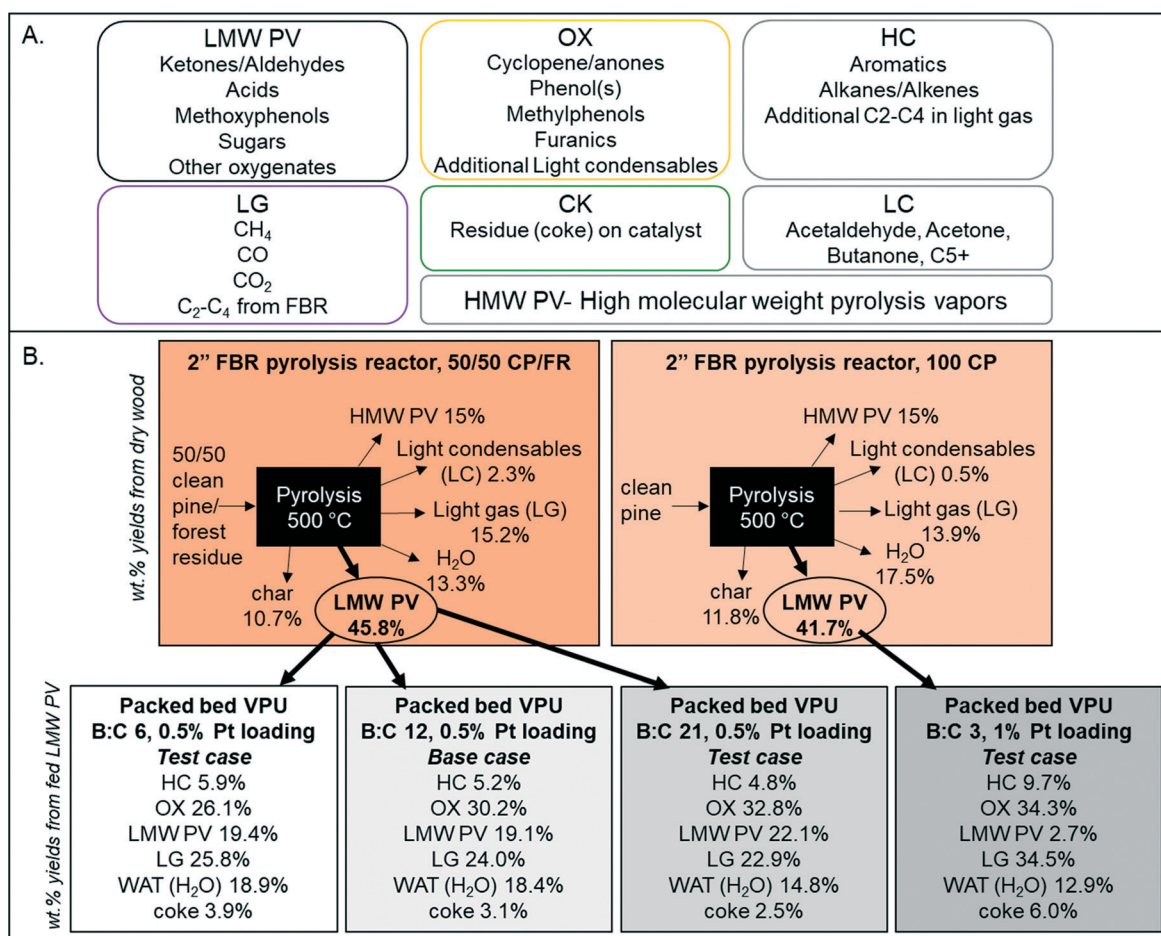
A.

LMW PV
Ketones/Aldehydes
Acids
Methoxyphenols
Sugars
Other oxygenates

OX
Cyclopene/anones
Phenol(s)
Methylphenols
Furanics
Additional Light condensables

HC
Aromatics
Alkanes/Alkenes
Additional C2-C4 in light gas

LG
$CH_4$
CO
$CO_2$
$C_2$-$C_4$ from FBR

CK
Residue (coke) on catalyst

LC
Acetaldehyde, Acetone, Butanone, C5+

HMW PV- High molecular weight pyrolysis vapors

B.

wt.% yields from dry wood

2" FBR pyrolysis reactor, 50/50 CP/FR

50/50 clean pine/ forest residue
Pyrolysis 500 °C
HMW PV 15%
Light condensables (LC) 2.3%
Light gas (LG) 15.2%
$H_2O$ 13.3%
char 10.7%
LMW PV 45.8%

2" FBR pyrolysis reactor, 100 CP

clean pine
Pyrolysis 500 °C
HMW PV 15%
Light condensables (LC) 0.5%
Light gas (LG) 13.9%
$H_2O$ 17.5%
char 11.8%
LMW PV 41.7%

wt.% yields from fed LMW PV

Packed bed VPU
B:C 6, 0.5% Pt loading
Test case
HC 5.9%
OX 26.1%
LMW PV 19.4%
LG 25.8%
WAT ($H_2O$) 18.9%
coke 3.9%

Packed bed VPU
B:C 12, 0.5% Pt loading
Base case
HC 5.2%
OX 30.2%
LMW PV 19.1%
LG 24.0%
WAT ($H_2O$) 18.4%
coke 3.1%

Packed bed VPU
B:C 21, 0.5% Pt loading
Test case
HC 4.8%
OX 32.8%
LMW PV 22.1%
LG 22.9%
WAT ($H_2O$) 14.8%
coke 2.5%

Packed bed VPU
B:C 3, 1% Pt loading
Test case
HC 9.7%
OX 34.3%
LMW PV 2.7%
LG 34.5%
WAT ($H_2O$) 12.9%
coke 6.0%